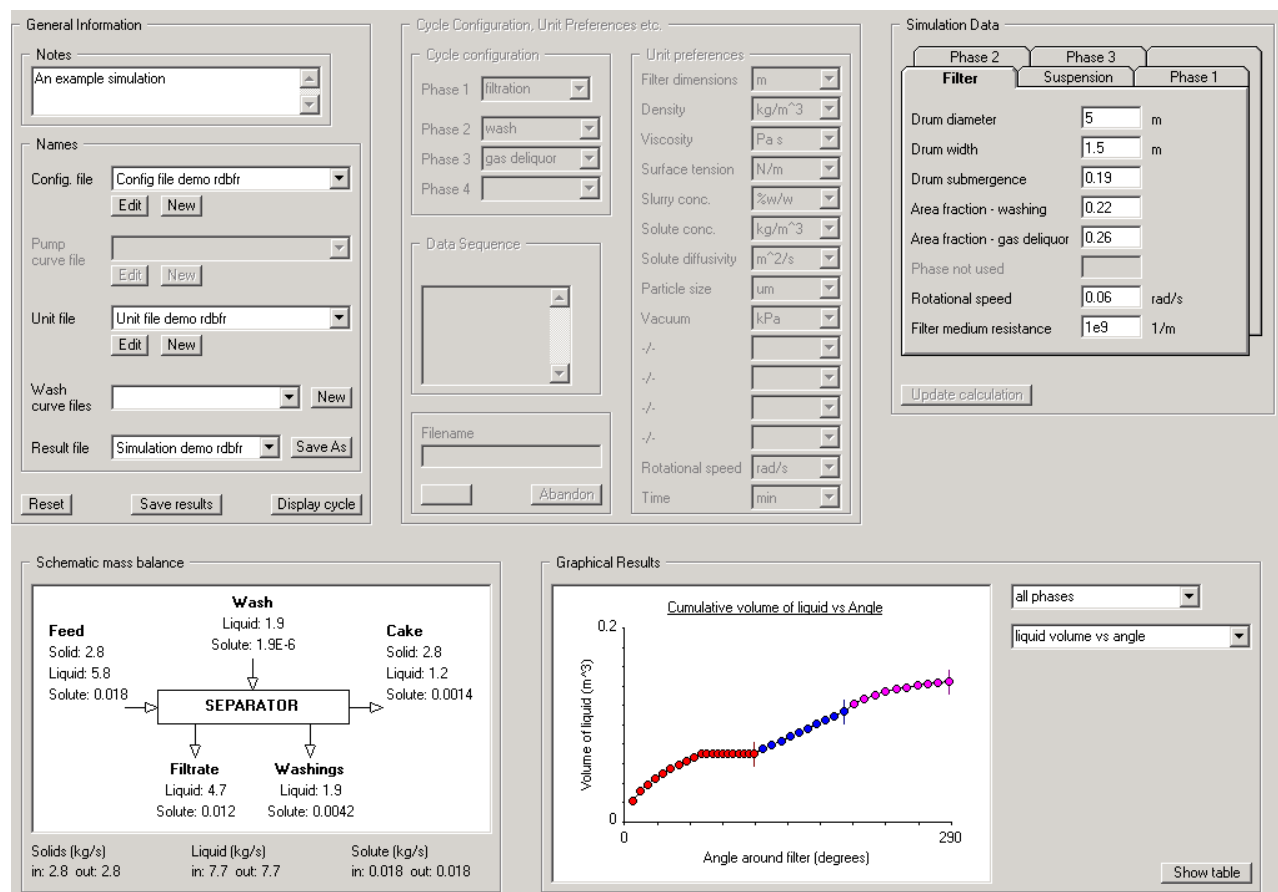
General Information

Notes
An example simulation

Names
Config. file: Config file demo rdbfr
Edit New

Pump curve file
Edit New

Unit file: Unit file demo rdbfr
Edit New

Wash curve files
New

Result file: Simulation demo rdbfr
Save As

Reset
Save results
Display cycle

Cycle Configuration, Unit Preferences etc.

Cycle configuration
Phase 1: filtration
Phase 2: wash
Phase 3: gas deliquor
Phase 4

Data Sequence

Filename
Abandon

Unit preferences
| | |
|---|---|
| Filter dimensions | m |
| Density | kg/m^3 |
| Viscosity | Pa s |
| Surface tension | N/m |
| Slurry conc. | %w/w |
| Solute conc. | kg/m^3 |
| Solute diffusivity | m^2/s |
| Particle size | um |
| Vacuum | kPa |
| -/- | |
| -/- | |
| -/- | |
| -/- | |
| Rotational speed | rad/s |
| Time | min |

Simulation Data

Phase 2 | Phase 3
Filter | Suspension | Phase 1

| | | |
|---|---|---|
| Drum diameter | 5 | m |
| Drum width | 1.5 | m |
| Drum submergence | 0.19 | |
| Area fraction - washing | 0.22 | |
| Area fraction - gas deliquor | 0.26 | |
| Phase not used | | |
| Rotational speed | 0.06 | rad/s |
| Filter medium resistance | 1e9 | 1/m |

Update calculation

Schematic mass balance

Wash
Liquid: 1.9
Solute: 1.9E-6

Feed
Solid: 2.8
Liquid: 5.8
Solute: 0.018

Cake
Solid: 2.8
Liquid: 1.2
Solute: 0.0014

SEPARATOR

Filtrate
Liquid: 4.7
Solute: 0.012

Washings
Liquid: 1.9
Solute: 0.0042

Solids (kg/s)
in: 2.8 out: 2.8

Liquid (kg/s)
in: 7.7 out: 7.7

Solute (kg/s)
in: 0.018 out: 0.018

Graphical Results

Cumulative volume of liquid vs Angle
Volume of liquid (m^3)
0.2
0
0
290
Angle around filter (degrees)

all phases
liquid volume vs angle

Show table